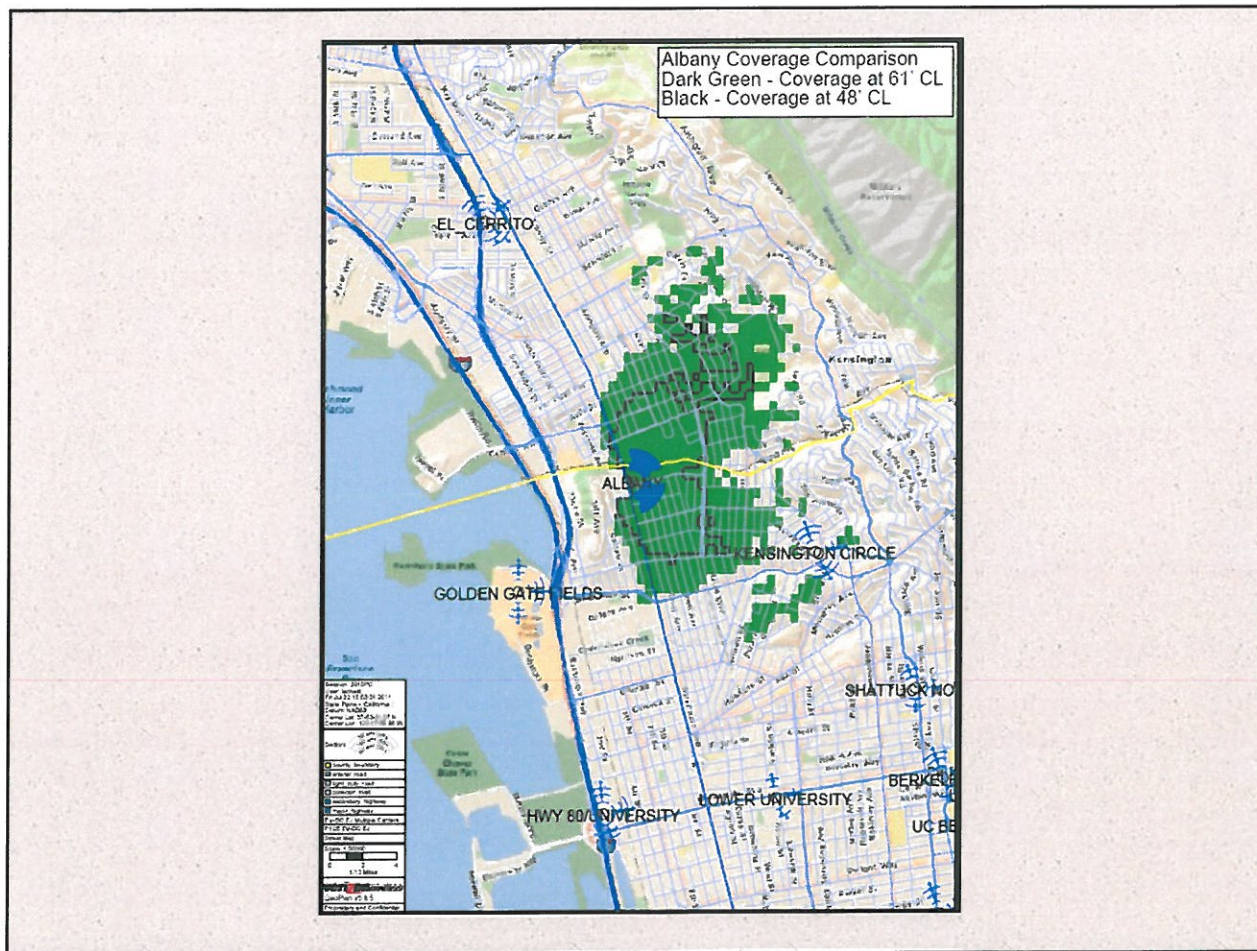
Albany Coverage Comparison
Dark Green - Coverage at 61' CL
Black - Coverage at 48' CL

EL_CERRITO

Kensington

ALBANY

KENSINGTON CIRCLE

GOLDEN GATE FIELDS

SHATTUCK NO

BERKEL

HWY 80/UNIVERSITY

LOWER UNIVERSITY

UC BE

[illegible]